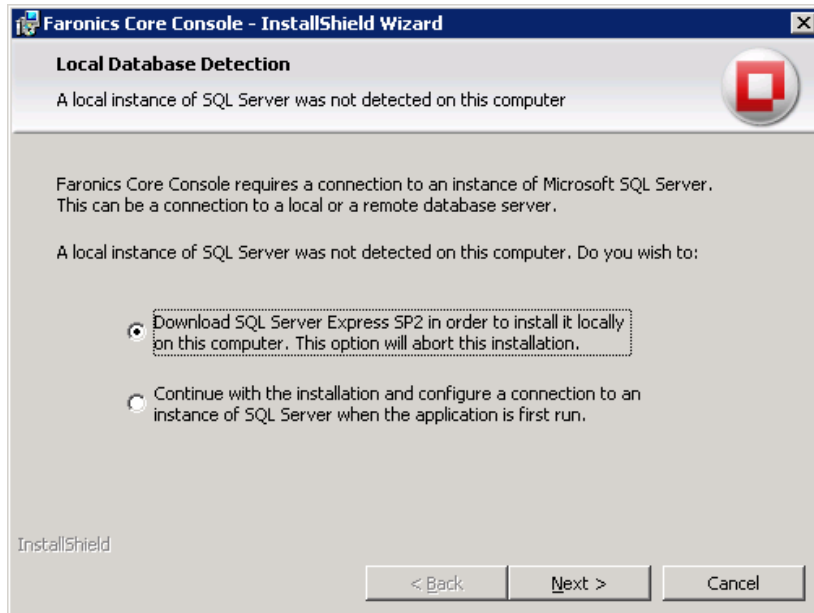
Faronics Core Console - InstallShield Wizard

Local Database Detection

A local instance of SQL Server was not detected on this computer

Faronics Core Console requires a connection to an instance of Microsoft SQL Server. This can be a connection to a local or a remote database server.

A local instance of SQL Server was not detected on this computer. Do you wish to:

Download SQL Server Express SP2 in order to install it locally on this computer. This option will abort this installation.

Continue with the installation and configure a connection to an instance of SQL Server when the application is first run.

InstallShield

< Back

Next >

Cancel